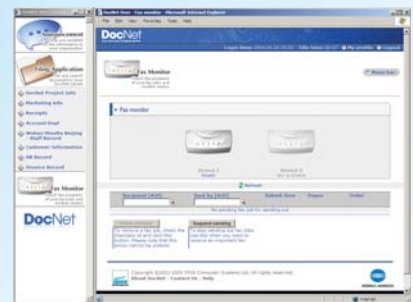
DocNet User - Fax monitor - Microsoft Internet Explorer

File Edit View Favorites Tools Help

DocNet

Fax Monitor

Announcement

Filing Application

DocNet Project Info

Marketing Info

Receipts

Account Deal

Customer Information

HR Record

Invoice Record

Fax Monitor

DocNet

Fax monitor

Refresh

No pending fax job for sending out

Copyright ©2002-2004 DocNet. All rights reserved.